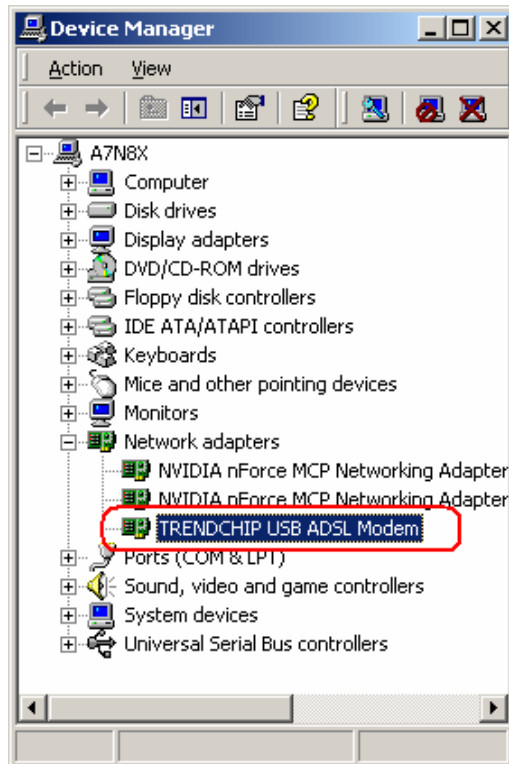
Device Manager

Action View

A7N8X
Computer
Disk drives
Display adapters
DVD/CD-ROM drives
Floppy disk controllers
IDE ATA/ATAPI controllers
Keyboards
Mice and other pointing devices
Monitors
Network adapters
NVIDIA nForce MCP Networking Adapter
NVIDIA nForce MCP Networking Adapter
TRENDCHIP USB ADSL Modem
Ports (COM & LPT)
Sound, video and game controllers
System devices
Universal Serial Bus controllers